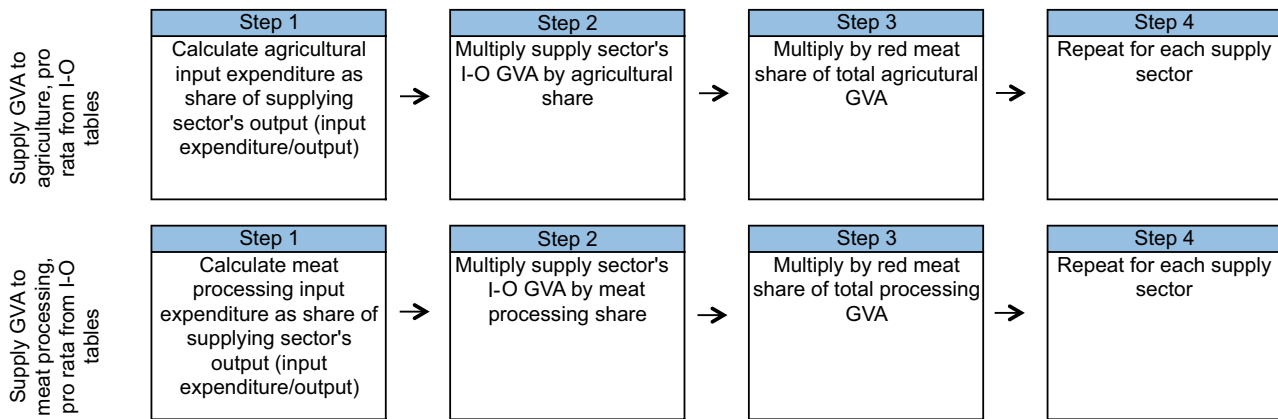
Supply GVA to agriculture, pro rata from I-O tables

Step 1
Calculate agricultural input expenditure as share of supplying sector's output (input expenditure/output)

Step 2
Multiply supply sector's I-O GVA by agricultural share

Step 3
Multiply by red meat share of total agricultural GVA

Step 4
Repeat for each supply sector

Supply GVA to meat processing, pro rata from I-O tables

Step 1
Calculate meat processing input expenditure as share of supplying sector's output (input expenditure/output)

Step 2
Multiply supply sector's I-O GVA by meat processing share

Step 3
Multiply by red meat share of total processing GVA

Step 4
Repeat for each supply sector